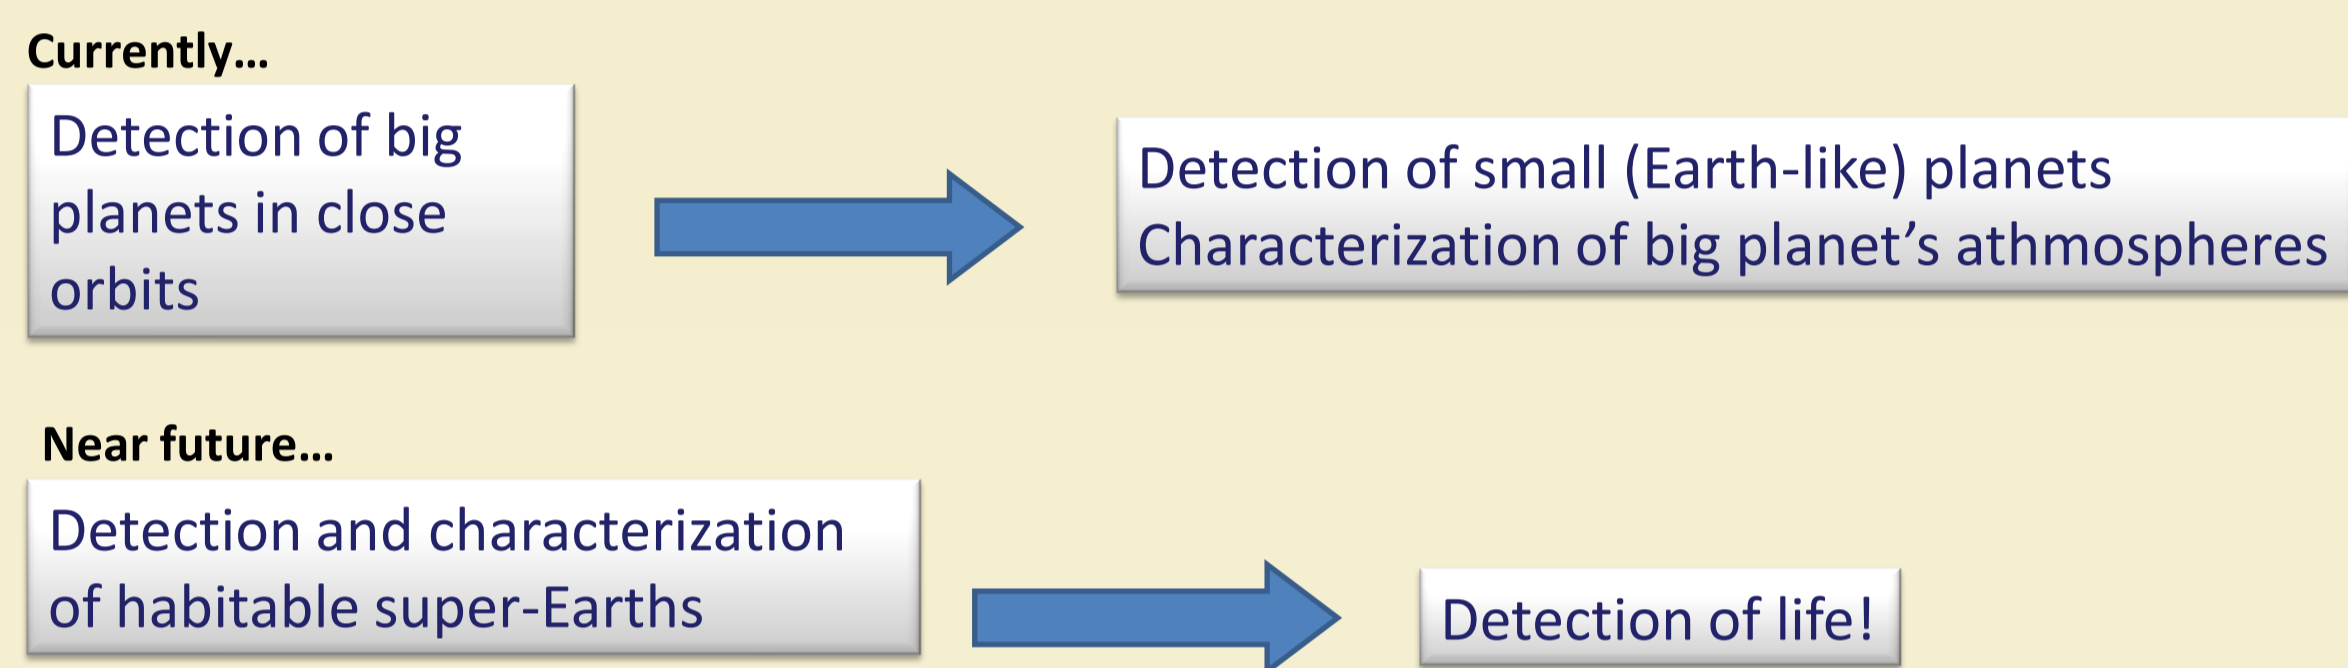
Currently…

Detection of big planets in close orbits

Detection of small (Earth-like) planets
Characterization of big planet’s athmospheres

Near future…

Detection and characterization of habitable super-Earths

Detection of life!